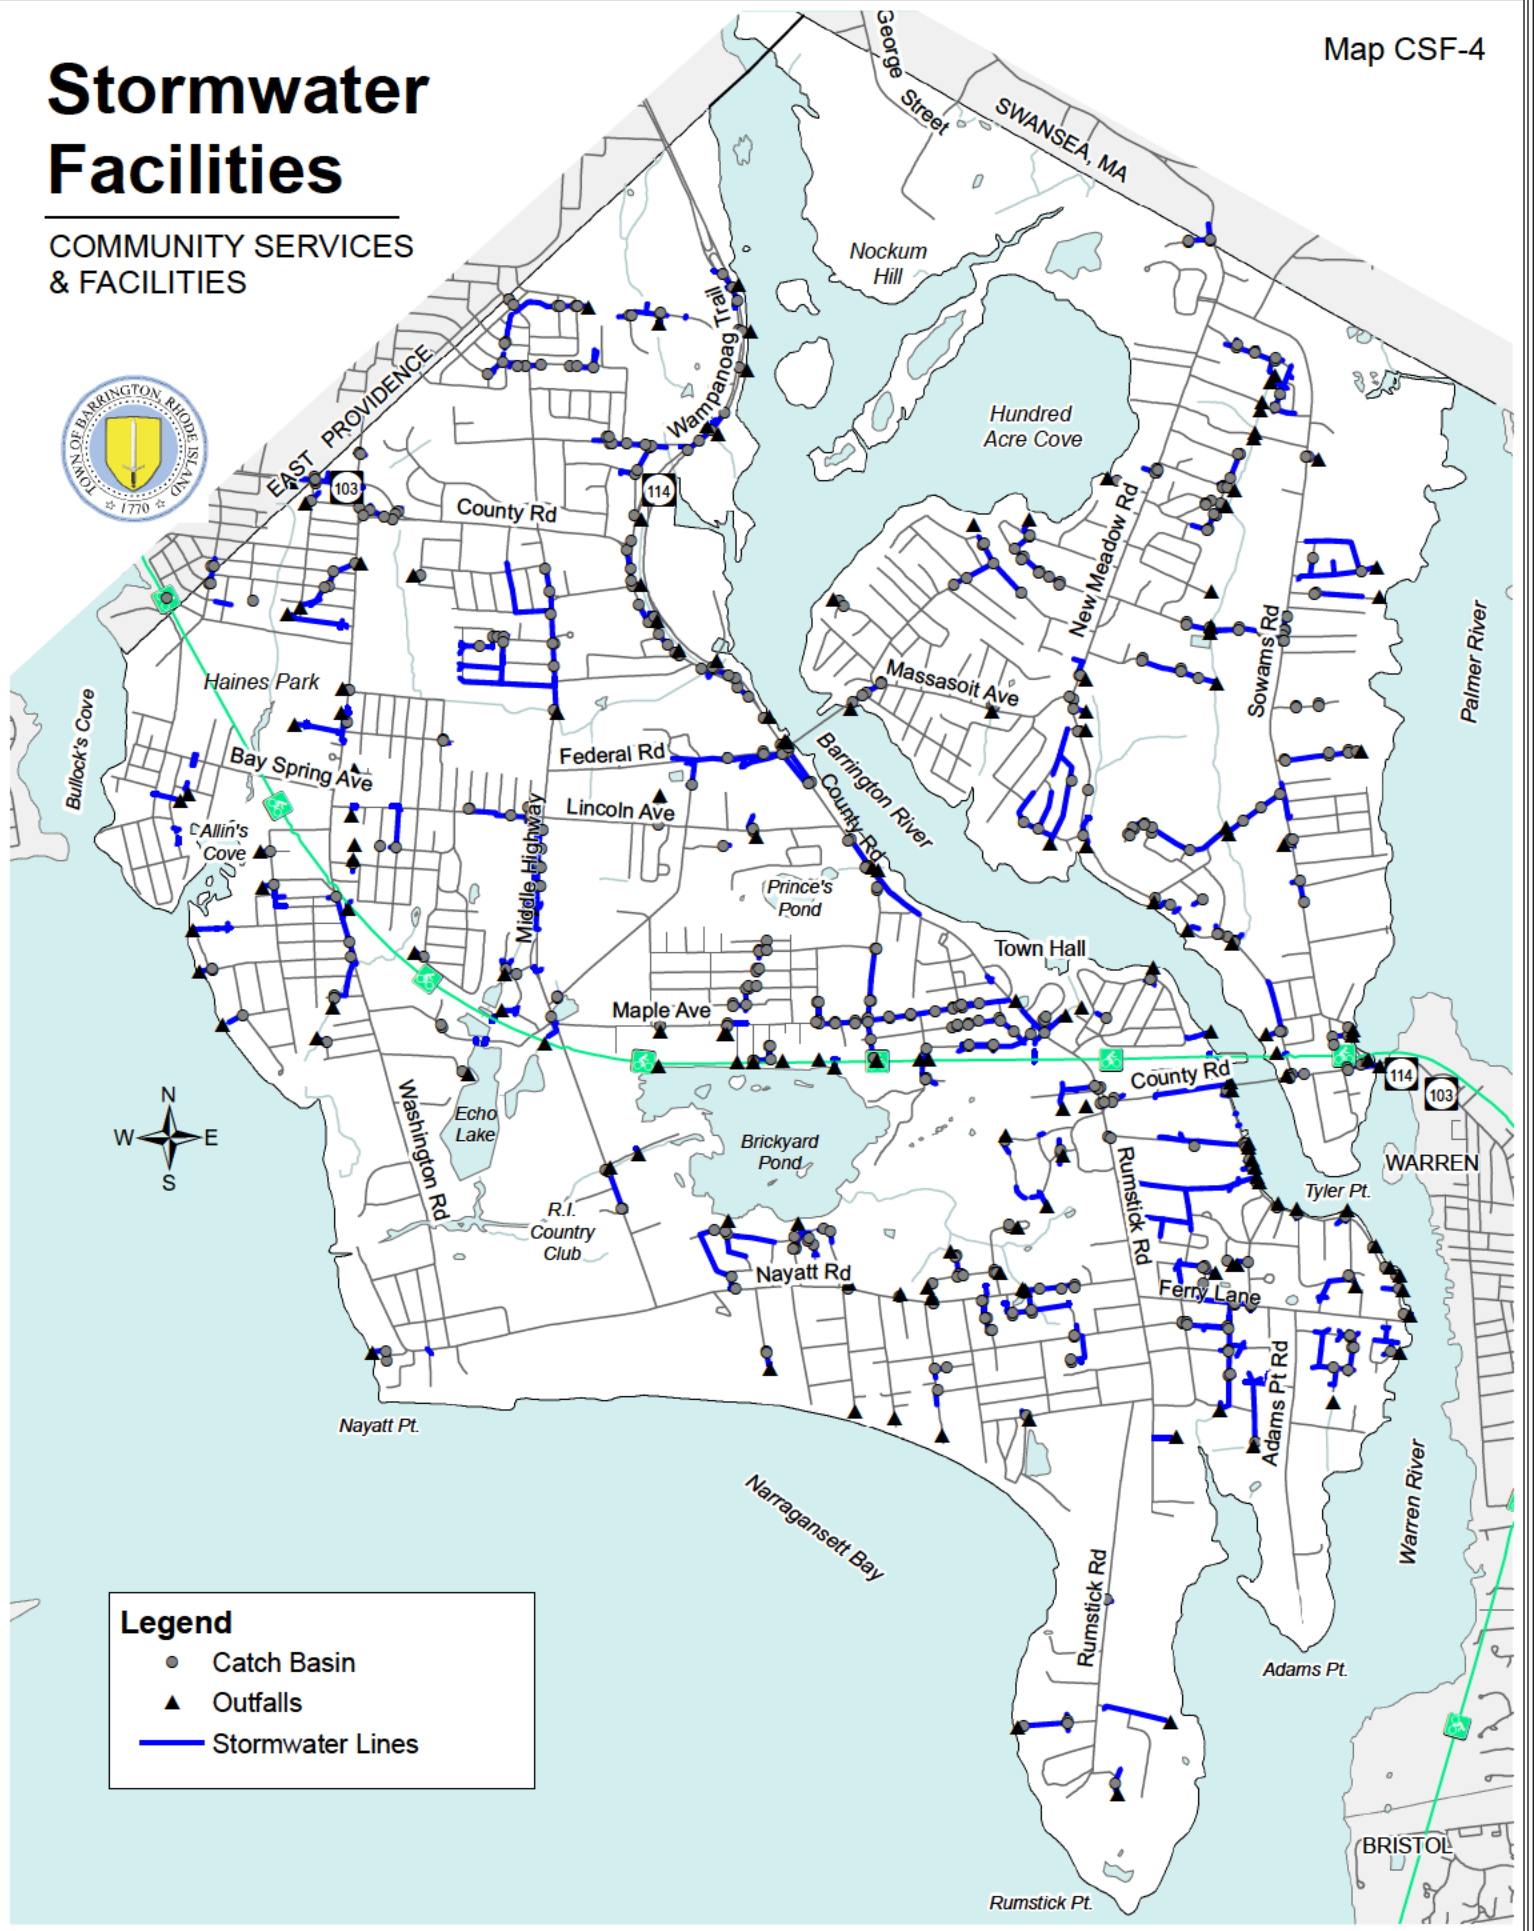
Stormwater Facilities

COMMUNITY SERVICES & FACILITIES

Map CSF-4

TOWN OF BARRINGTON, RHODE ISLAND 1770

George Street
SWANSEA, MA
Nockum Hill
Hundred Acre Cove
EAST PROVIDENCE
103
114
County Rd
Wampanoag Trail
New Meadow Rd
Sowams Rd
Palmer River
Haines Park
Bullock's Cove
Massasoit Ave
Bay Spring Ave
Federal Rd
Lincoln Ave
Barrington River
County Rd
Allin's Cove
Middle Highway
Prince's Pond
Town Hall
Maple Ave
County Rd
114
103
WARREN
N
W
E
S
Washington Rd
Echo Lake
Brickyard Pond
Rumstick Rd
Tyler Pt.
R.I. Country Club
Nayatt Rd
Ferry Lane
Adams Pt Rd
Nayatt Pt.
Narragansett Bay
Warren River
Rumstick Rd
Adams Pt.
BRISTOL
Rumstick Pt.

Legend
Catch Basin
Outfalls
Stormwater Lines